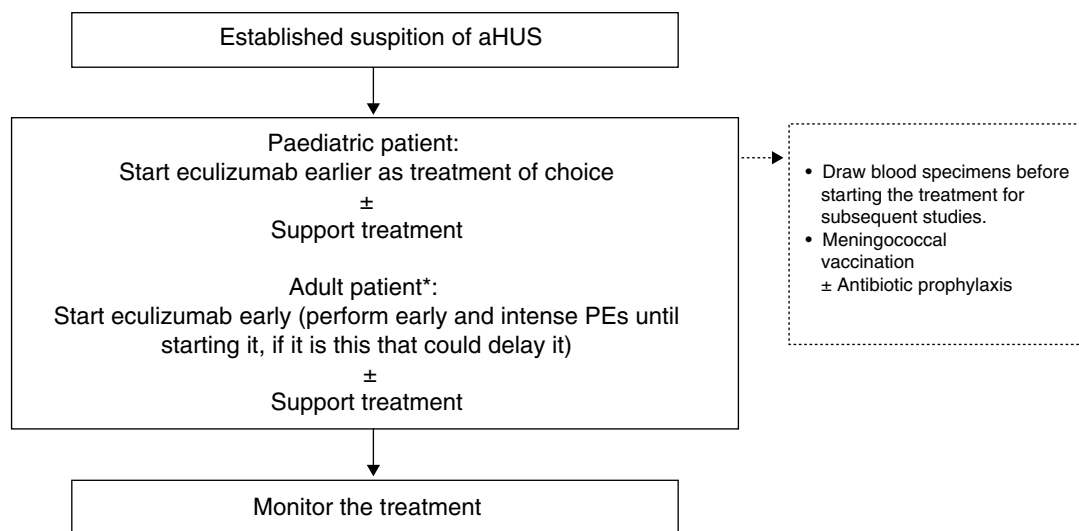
Established suspition of aHUS

Paediatric patient:
Start eculizumab earlier as treatment of choice
±
Support treatment

Adult patient*:
Start eculizumab early (perform early and intense PEs until starting it, if it is this that could delay it)
±
Support treatment

• Draw blood specimens before starting the treatment for subsequent studies.
• Meningococcal vaccination
± Antibiotic prophylaxis

Monitor the treatment